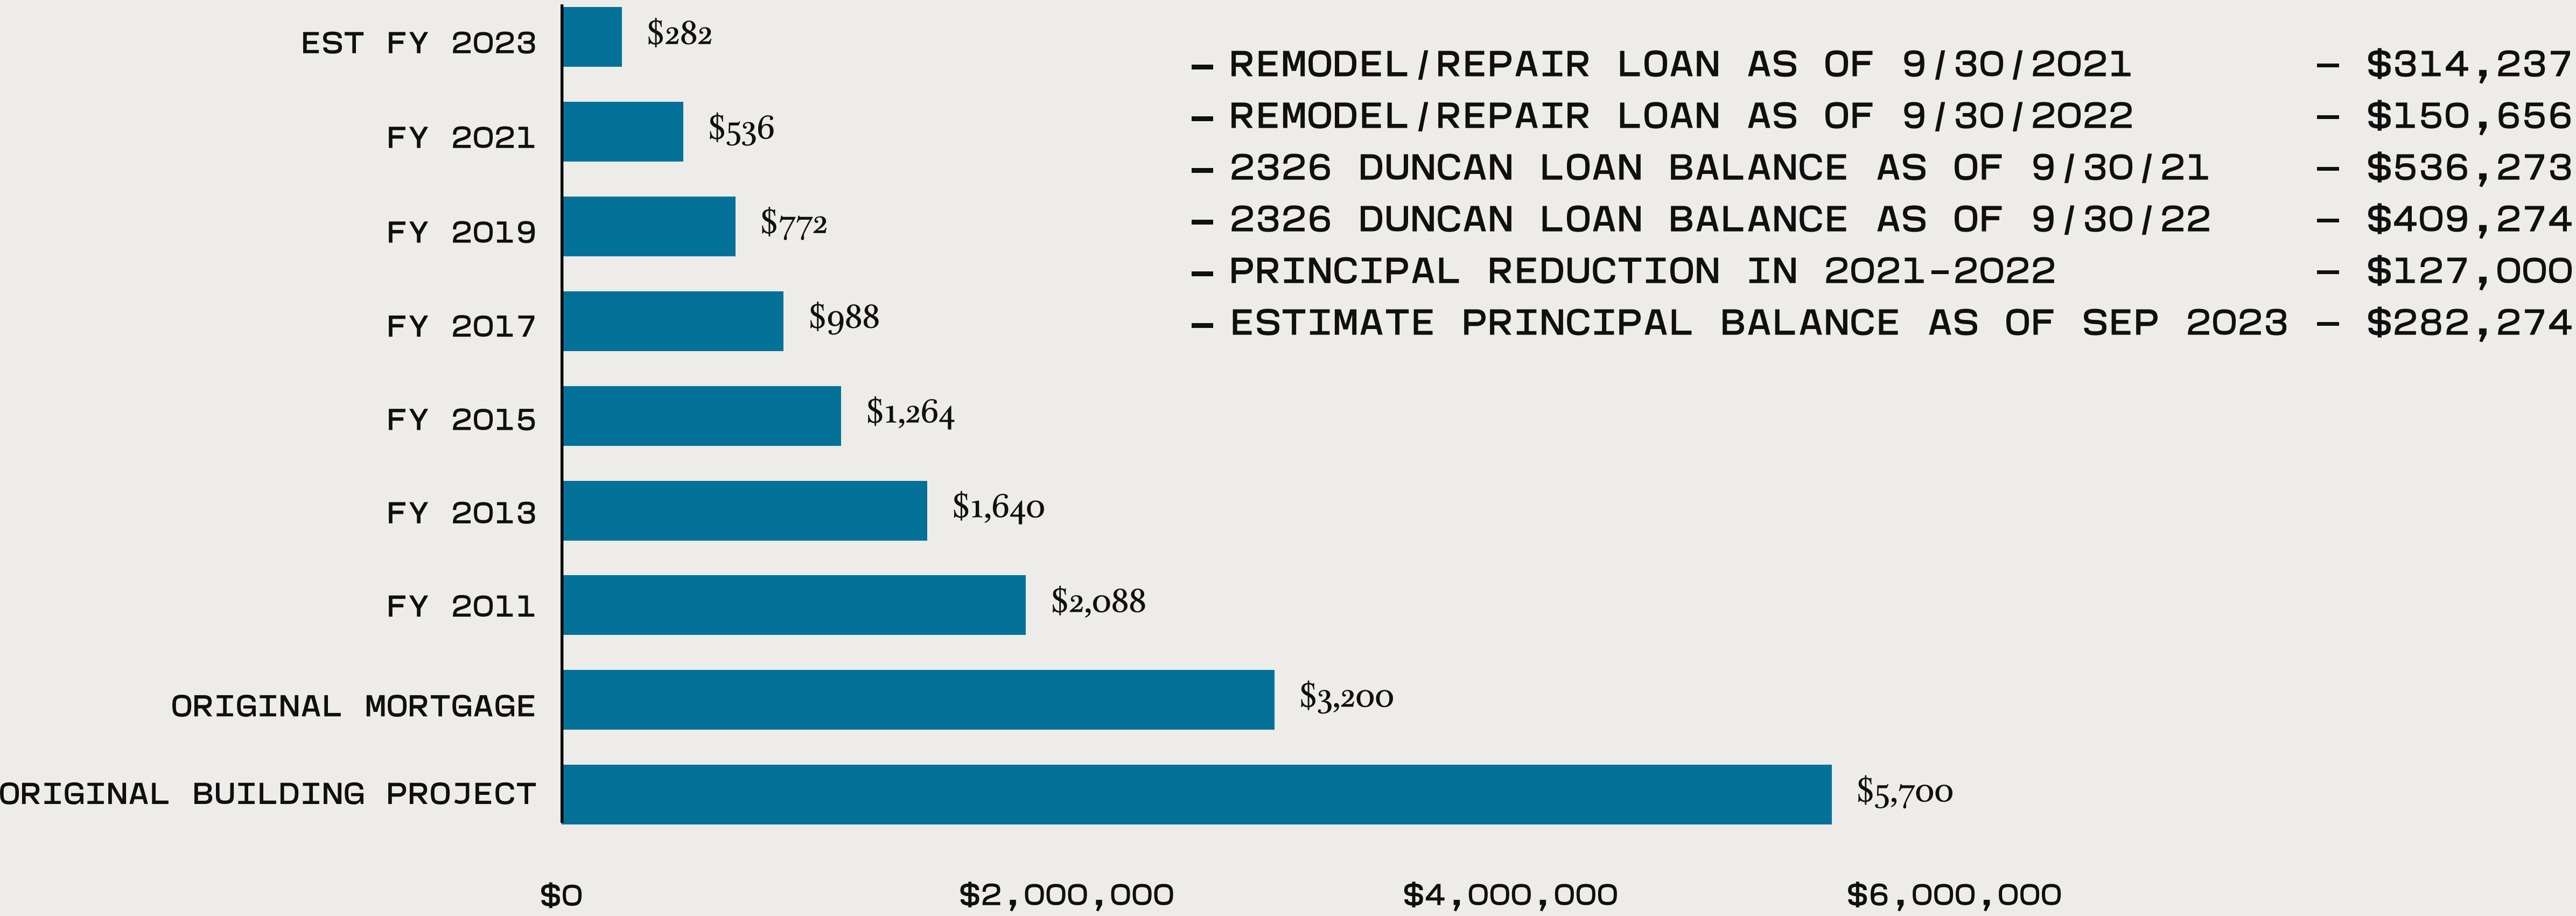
EST FY 2023 $282

FY 2021 $536

FY 2019 $772

FY 2017 $988

FY 2015 $1,264

FY 2013 $1,640

FY 2011 $2,088

ORIGINAL MORTGAGE $3,200

ORIGINAL BUILDING PROJECT $5,700

$0 $2,000,000 $4,000,000 $6,000,000

– REMODEL/REPAIR LOAN AS OF 9/30/2021 – $314,237
– REMODEL/REPAIR LOAN AS OF 9/30/2022 – $150,656
– 2326 DUNCAN LOAN BALANCE AS OF 9/30/21 – $536,273
– 2326 DUNCAN LOAN BALANCE AS OF 9/30/22 – $409,274
– PRINCIPAL REDUCTION IN 2021-2022 – $127,000
– ESTIMATE PRINCIPAL BALANCE AS OF SEP 2023 – $282,274